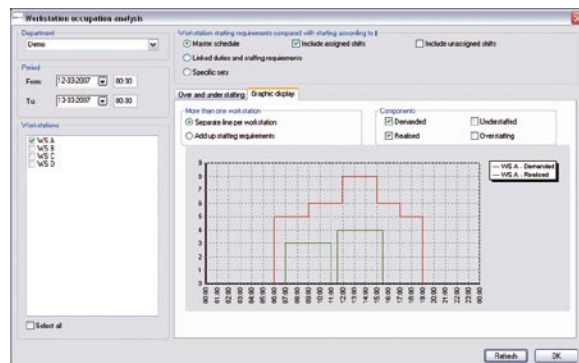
Workstation occupation analysis

Department
Demo

Period
From 12-03-2007 00:00
To 13-03-2007 00:00

Workstations
WS A
WS B
WS C
WS D

Select all

Workstation staffing requirements compared with staffing according to
Master schedule
Include assigned shifts
Include unassigned shifts
Linked duties and staffing requirements
Specific sets

Over and under staffing
Graphic display

More than one workstation
Separate line per workstation
Add up staffing requirements

Components
Demanded
Understaffed
Realised
Overstaffing

WS A - Demanded
WS A - Realised

9
8
7
6
5
4
3
2
1
0

00:00 01:00 02:00 03:00 04:00 05:00 06:00 07:00 08:00 09:00 10:00 11:00 12:00 13:00 14:00 15:00 16:00 17:00 18:00 19:00 20:00 21:00 22:00 23:00 23:59

Refresh
OK